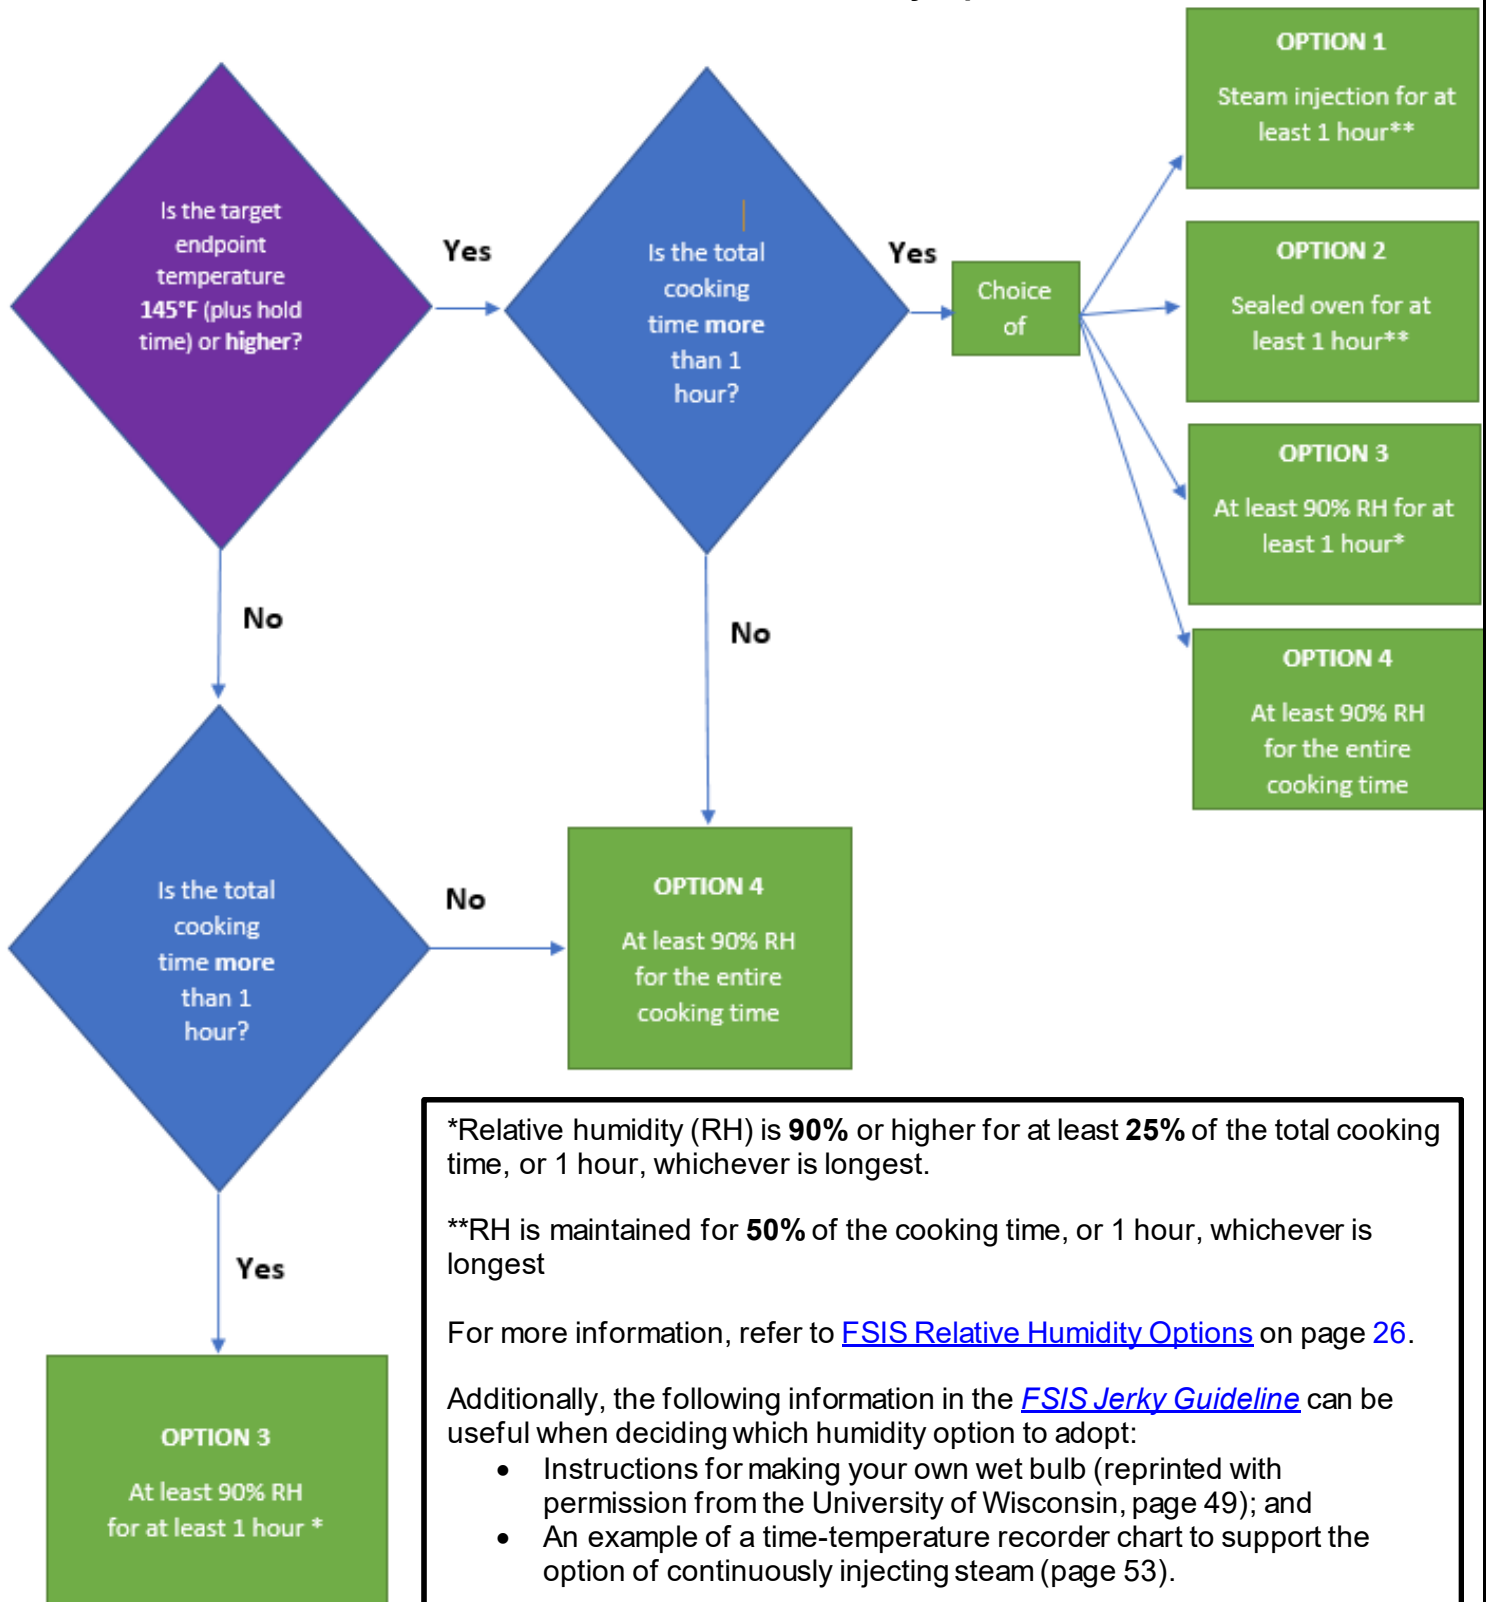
Is the target endpoint temperature 145°F (plus hold time) or higher?

Yes

Is the total cooking time more than 1 hour?

Yes

Choice of

OPTION 1

Steam injection for at least 1 hour**

OPTION 2

Sealed oven for at least 1 hour**

OPTION 3

At least 90% RH for at least 1 hour*

OPTION 4

At least 90% RH for the entire cooking time

No

No

Is the total cooking time more than 1 hour?

No

OPTION 4

At least 90% RH for the entire cooking time

Yes

OPTION 3

At least 90% RH for at least 1 hour *

*Relative humidity (RH) is **90%** or higher for at least **25%** of the total cooking time, or 1 hour, whichever is longest.

**RH is maintained for **50%** of the cooking time, or 1 hour, whichever is longest

For more information, refer to FSIS Relative Humidity Options on page 26.

Additionally, the following information in the FSIS Jerky Guideline can be useful when deciding which humidity option to adopt:
• Instructions for making your own wet bulb (reprinted with permission from the University of Wisconsin, page 49); and
• An example of a time-temperature recorder chart to support the option of continuously injecting steam (page 53).